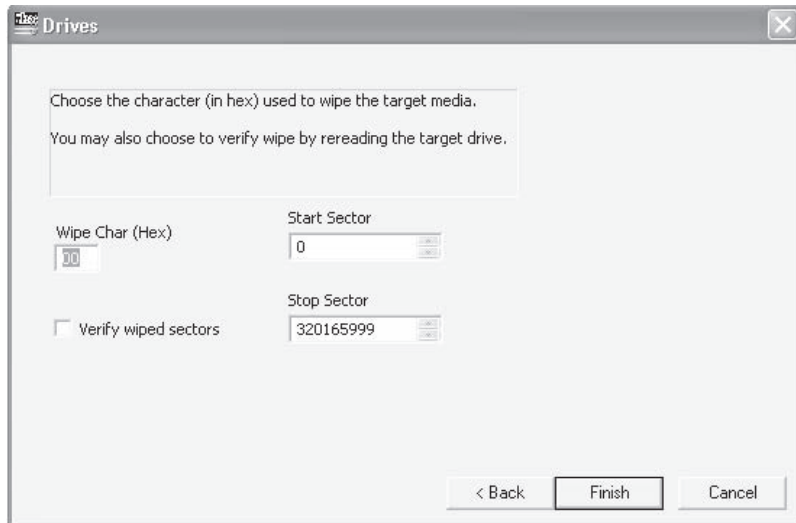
Drives

Choose the character (in hex) used to wipe the target media.

You may also choose to verify wipe by rereading the target drive.

Wipe Char (Hex)
00

Start Sector
0

Stop Sector
320165999

Verify wiped sectors

< Back
Finish
Cancel